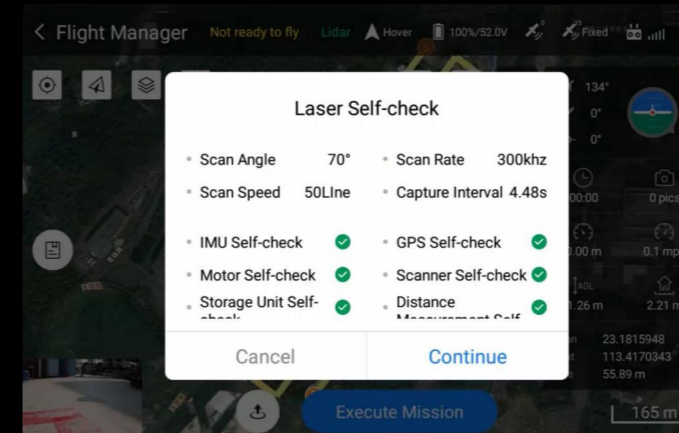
Flight Manager Not ready to fly Lidar Hover 100%/52.0V Fixed

134°
0°
0°

Laser Self-check

Scan Angle 70°
Scan Rate 300khz
Scan Speed 50LIne
Capture Interval 4.48s

IMU Self-check
GPS Self-check
Motor Self-check
Scanner Self-check
Storage Unit Self-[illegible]
Distance Measurement Self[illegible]

Cancel
Continue

00:00
0 pics
0.00 m
0.1 mp
AGL
1.26 m
2.21 m
23.1815948
113.4170343
55.89 m

Execute Mission

165 m